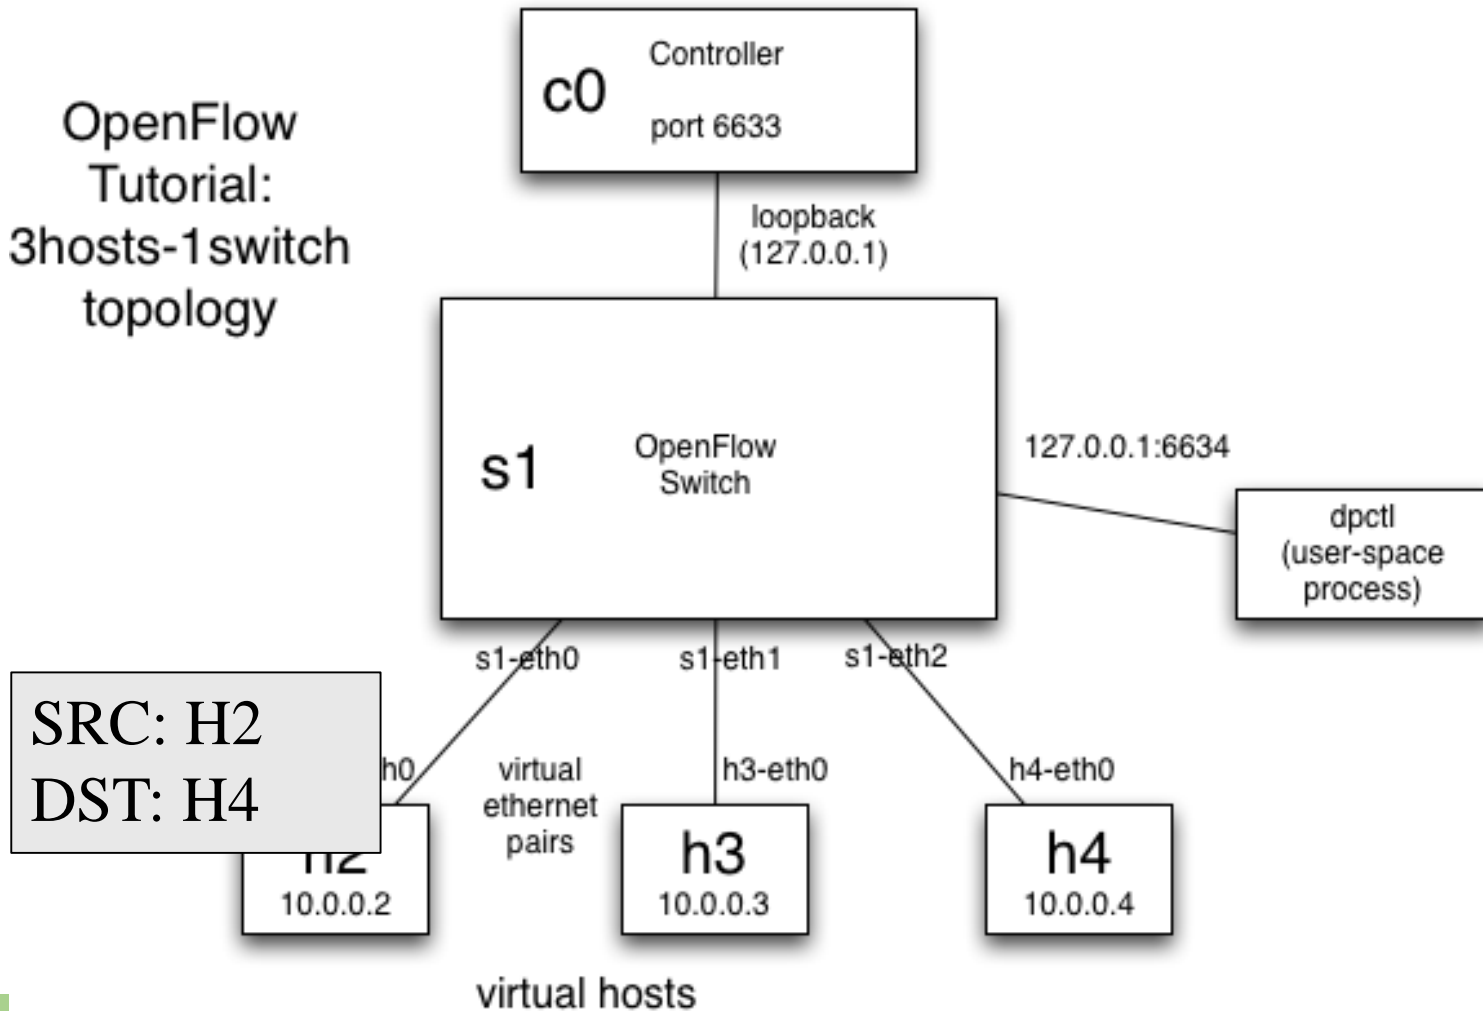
OpenFlow Tutorial: 3hosts-1switch topology

c0 Controller

port 6633

loopback (127.0.0.1)

s1 OpenFlow Switch

127.0.0.1:6634

dpctl (user-space process)

s1-eth0

s1-eth1

s1-eth2

SRC: H2
DST: H4

h0

virtual ethernet pairs

h3-eth0

h4-eth0

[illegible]
10.0.0.2

h3
10.0.0.3

h4
10.0.0.4

virtual hosts